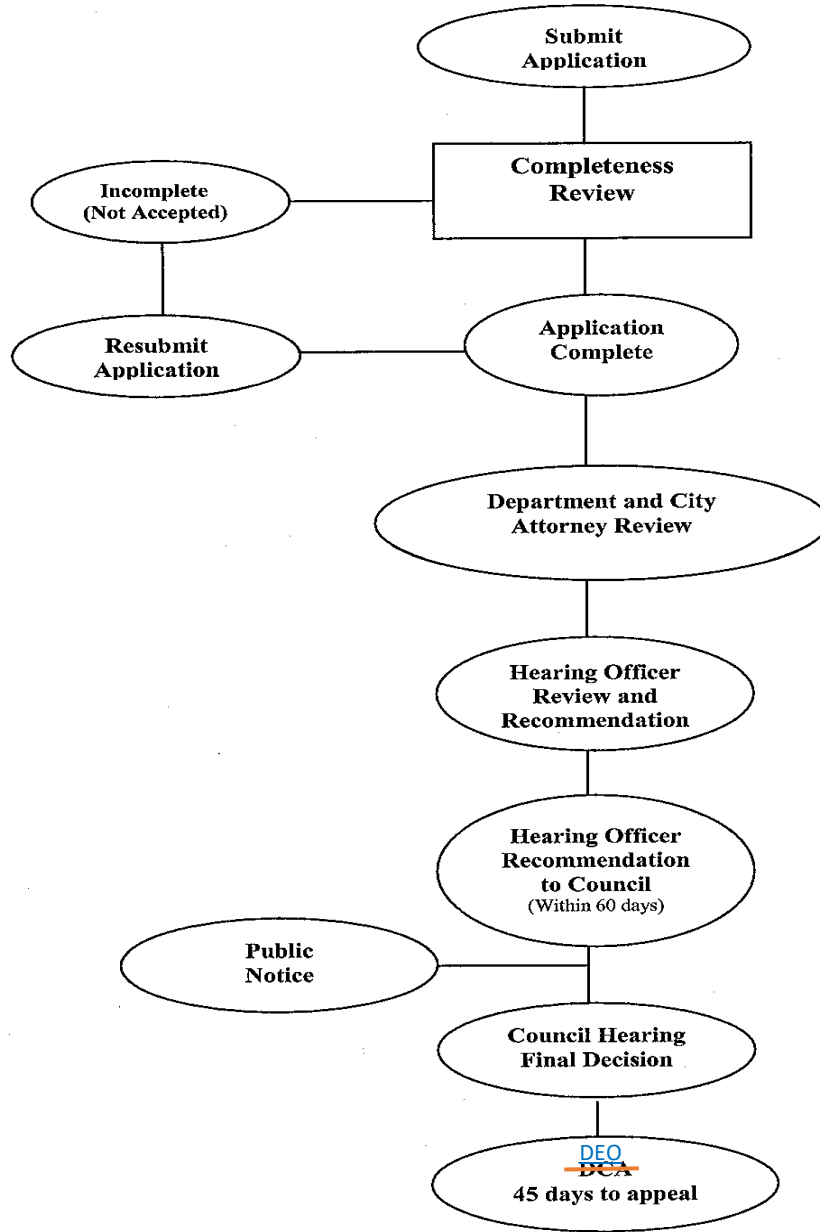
Submit Application

Completeness Review

Incomplete (Not Accepted)

Resubmit Application

Application Complete

Department and City Attorney Review

Hearing Officer Review and Recommendation

Hearing Officer Recommendation to Council (Within 60 days)

Public Notice

Council Hearing Final Decision

DEO
~~DCA~~
45 days to appeal